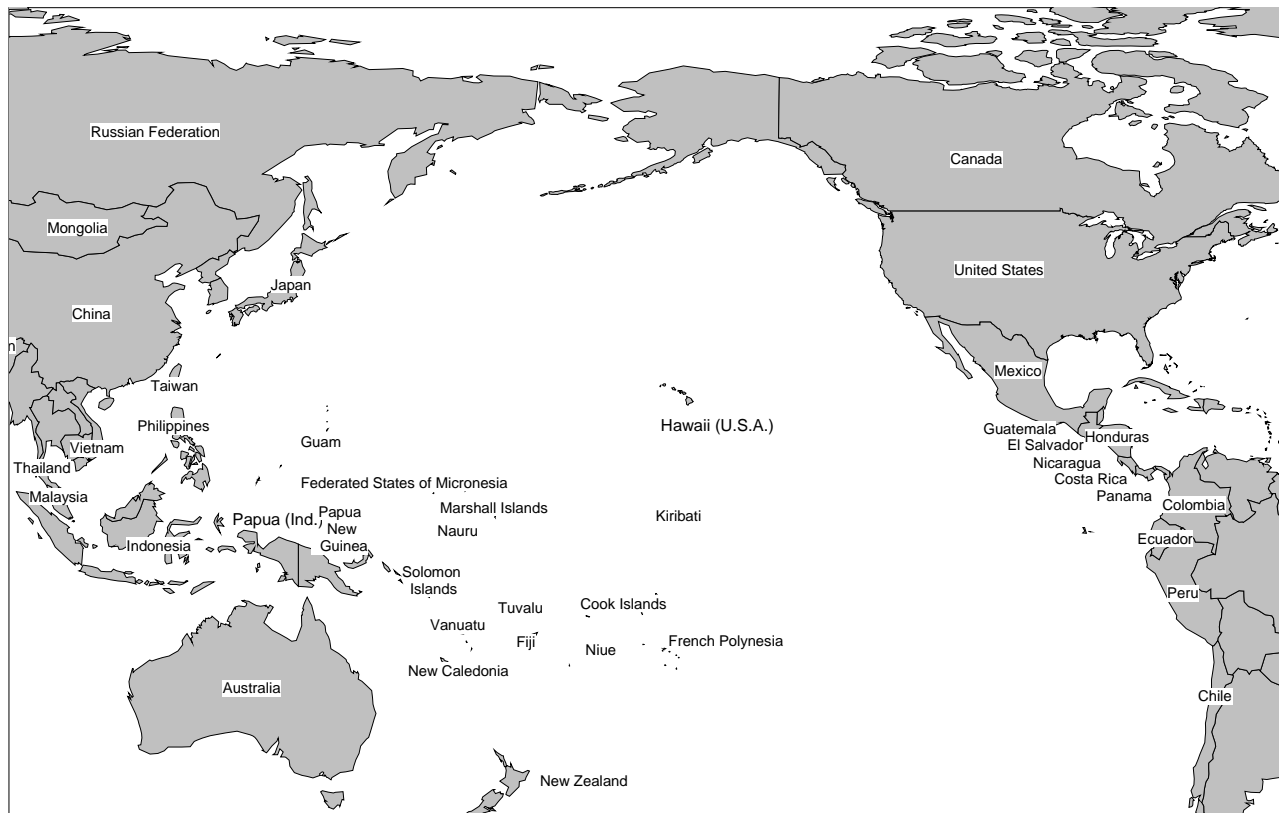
Russian Federation
Canada
Mongolia
United States
Japan
China
n
Taiwan
Mexico
Hawaii (U.S.A.)
Philippines
Guam
Vietnam
Thailand
Guatemala
El Salvador
Honduras
Nicaragua
Costa Rica
Panama
Federated States of Micronesia
Malaysia
Marshall Islands
Papua (Ind.)
Papua New Guinea
Nauru
Kiribati
Colombia
Indonesia
Ecuador
Solomon Islands
Tuvalu
Cook Islands
Peru
Vanuatu
Fiji
French Polynesia
Niue
New Caledonia
Australia
Chile
New Zealand